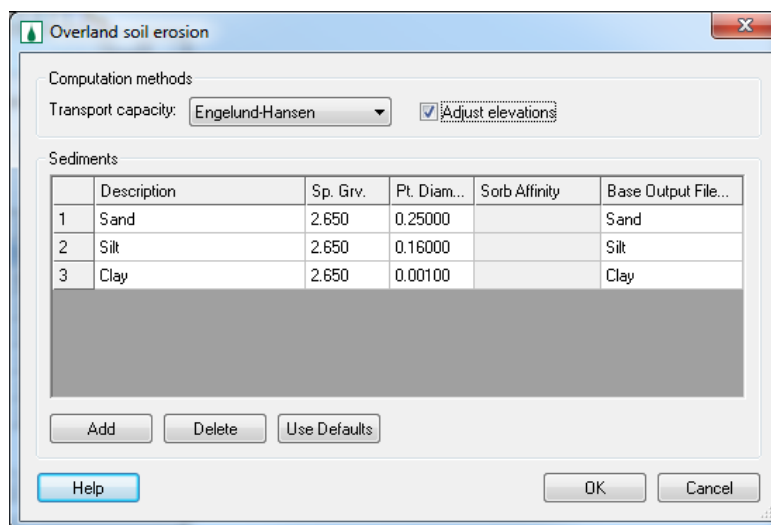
Overland soil erosion

Computation methods

Transport capacity: Engelund-Hansen

Adjust elevations

Sediments

| | Description | Sp. Grv. | Pt. Diam... | Sorb Affinity | Base Output File... |
|---|---|---|---|---|---|
| 1 | Sand | 2.650 | 0.25000 | | Sand |
| 2 | Silt | 2.650 | 0.16000 | | Silt |
| 3 | Clay | 2.650 | 0.00100 | | Clay |

Add Delete Use Defaults

Help

OK Cancel